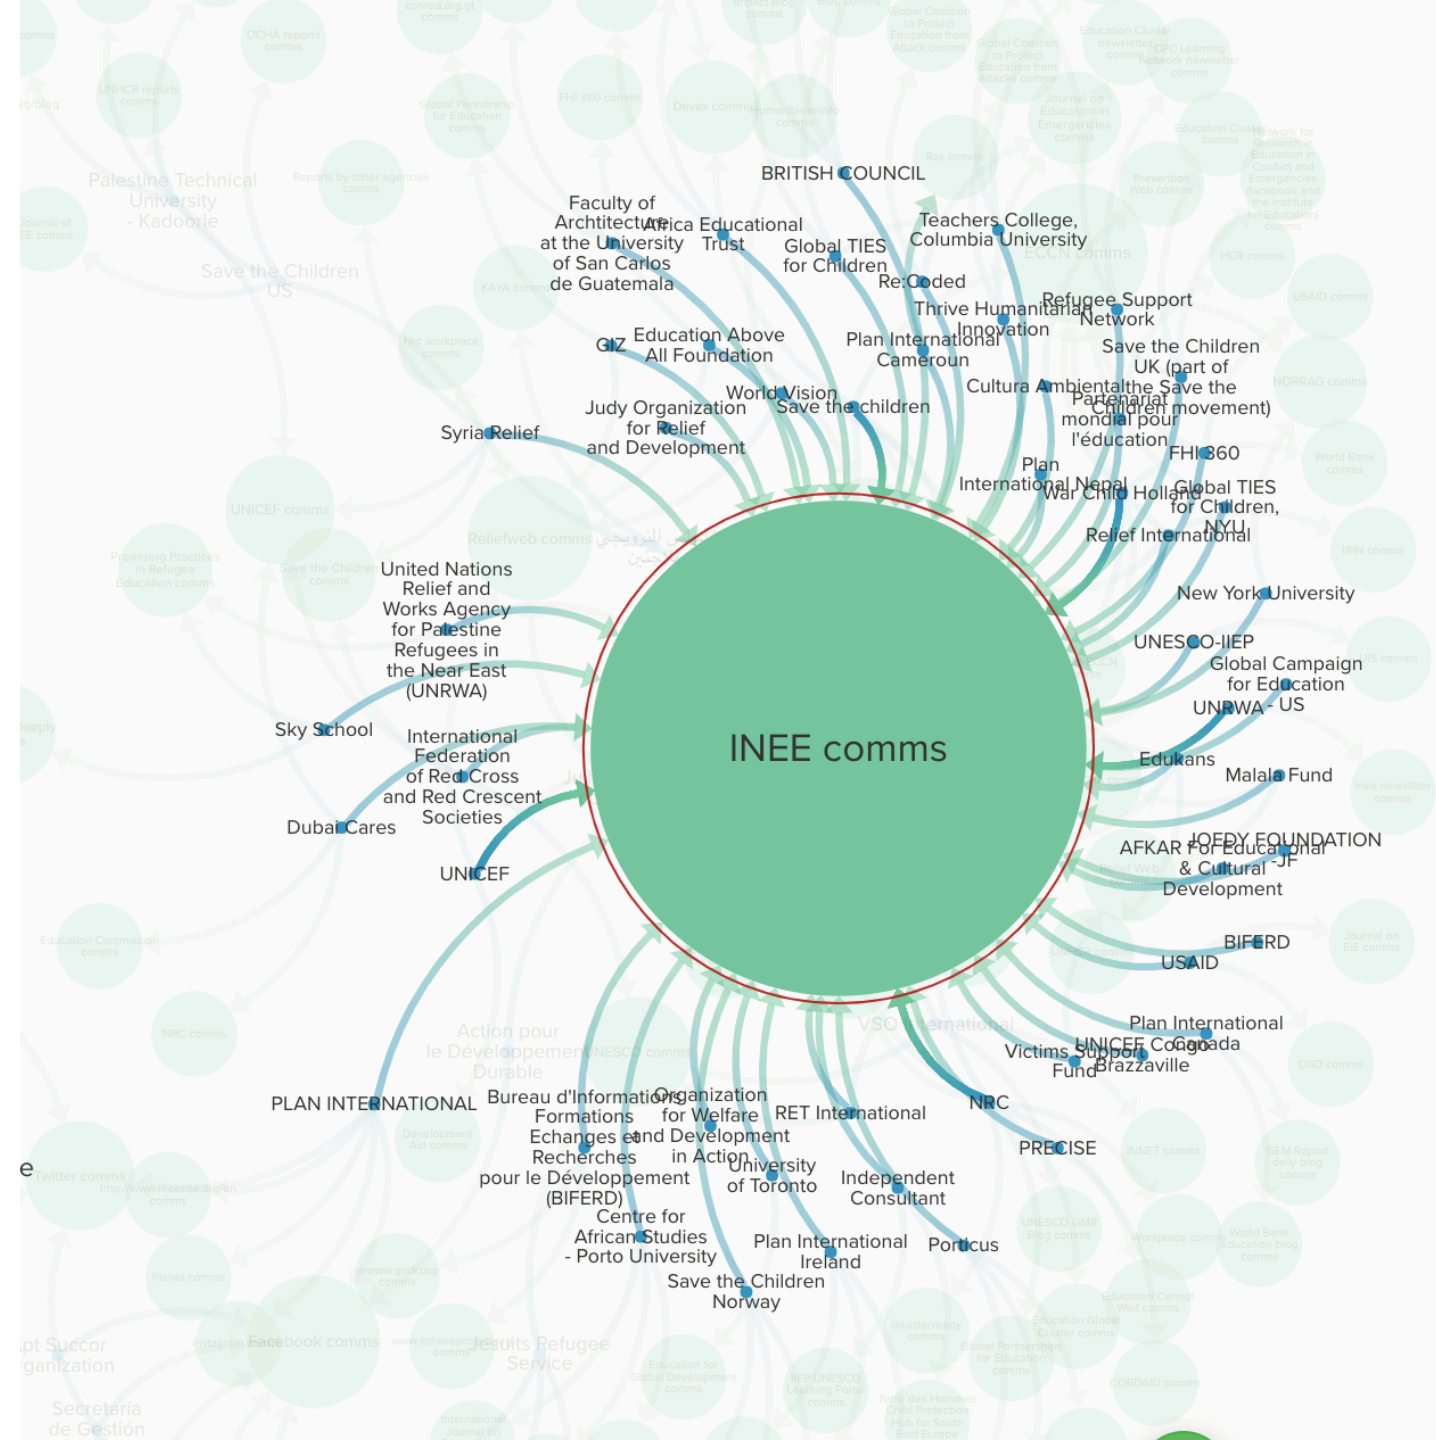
INEE comms

BRITISH COUNCIL

Faculty of Architecture at the University of San Carlos de Guatemala

Africa Educational Trust

Global TIES for Children

Teachers College, Columbia University

Re:Coded

Thrive Humanitarian Innovation

Refugee Support Network

Plan International Cameroun

Save the Children UK (part of the Save the Children movement)

GIZ

Education Above All Foundation

Cultura Ambiental

Partenariat mondial pour l'éducation

World Vision

Save the children

Judy Organization for Relief and Development

Syria Relief

FHI 360

Plan International Nepal

War Child Holland

Global TIES for Children, NYU

Relief International

United Nations Relief and Works Agency for Palestine Refugees in the Near East (UNRWA)

New York University

UNESCO-IIEP

Global Campaign for Education

UNRWA - US

Sky School

International Federation of Red Cross and Red Crescent Societies

Edukans

Malala Fund

Dubai Cares

AFKAR For Educational & Cultural Development

JOFDY FOUNDATION -JF

UNICEF

BIFERD

USAID

Plan International Canada

Victims Support Fund

UNICEF Congo Brazzaville

PLAN INTERNATIONAL

Bureau d'Informations Formations Echanges et Recherches pour le Développement (BIFERD)

Organization for Welfare and Development in Action

RET International

NRC

PRECISE

University of Toronto

Independent Consultant

Centre for African Studies - Porto University

Plan International Ireland

Porticus

Save the Children Norway

Palestine Technical University - Kadoorie

Save the Children US

Action pour le Développement Durable

VSO International

Jesuits Refugee Service

Secretaría de Gestión

Relief Web comms

UNICEF comms

ECCN comms

Facebook comms

Twitter comms

OCHA reports comms

UNHCR reports comms

FHI 360 comms

Devex comms

Global Partnership for Education comms

Reports by other agencies comms

KAYA comms

NRC comms

Education Commission comms

USAID comms

NORRAG comms

World Bank comms

IRIN comms

HCR comms

CGD comms

UNESCO comms

Save the Children comms

Promising Practices in Refugee Education comms

Education Cluster comms

Planet comms

INNET comms

CORDAID comms

GEM Report daily blog comms

World Bank education blog comms

Workplace comms

inee newsletter comms

Journal on EiE comms

Education Cannot Wait comms

Global Coalition to Protect Education from Attack comms

CPC Learning Network newsletter comms

Journal on Education in Emergencies comms

Network for research in Education in Conflict and Emergencies (facebook and the Institute for Education) comms

Prevention Web comms

Humanitarian Info comms

Development Aid comms

Instagram comms

Education for Global Development comms

IIEP UNESCO Learning Portal comms

Terre des Hommes Child Protection Hub for South East Europe

Education Global Cluster comms

Global Partnerships for Education comms

disastersready comms

UNESCO GMR Blog comms

International Journal on

pt Succor rganization

e